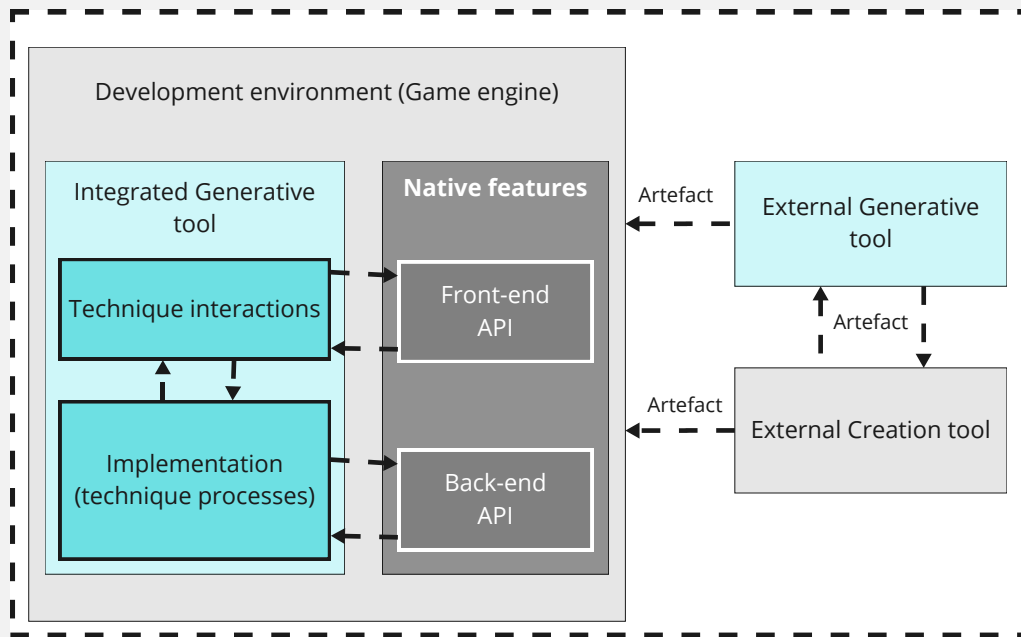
Development environment (Game engine)

Integrated Generative tool

Technique interactions

Implementation (technique processes)

Native features

Front-end API

Back-end API

Artefact

External Generative tool

Artefact

Artefact

External Creation tool